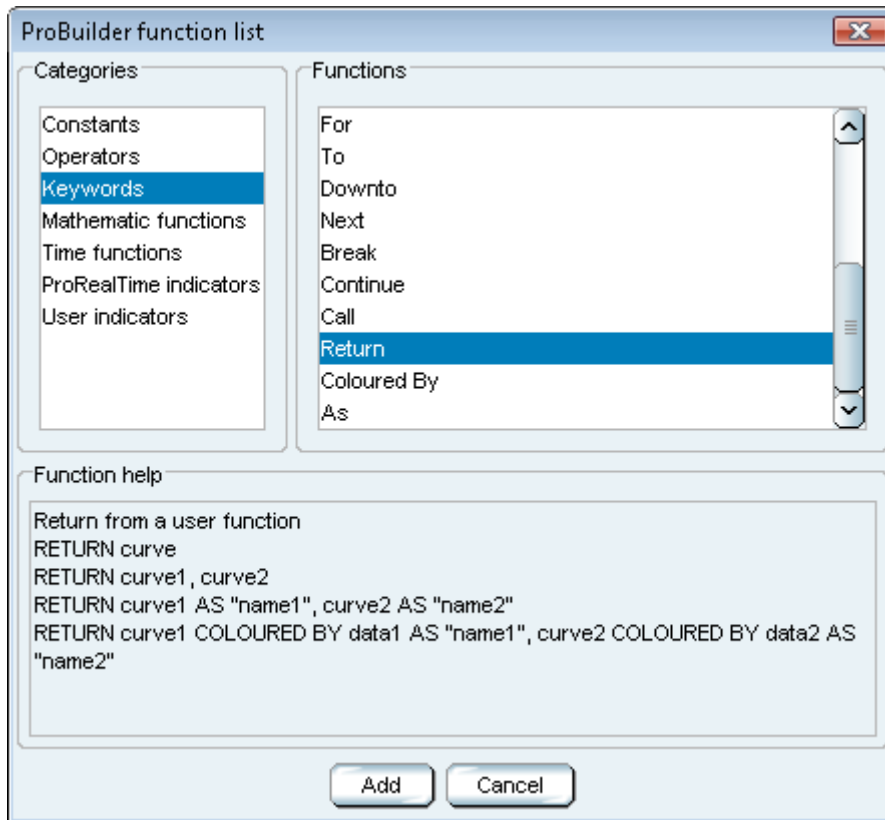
ProBuilder function list

Categories

Constants
Operators
Keywords
Mathematic functions
Time functions
ProRealTime indicators
User indicators

Functions

For
To
Downto
Next
Break
Continue
Call
Return
Coloured By
As

Function help

Return from a user function
RETURN curve
RETURN curve1, curve2
RETURN curve1 AS "name1", curve2 AS "name2"
RETURN curve1 COLOURED BY data1 AS "name1", curve2 COLOURED BY data2 AS "name2"

Add
Cancel